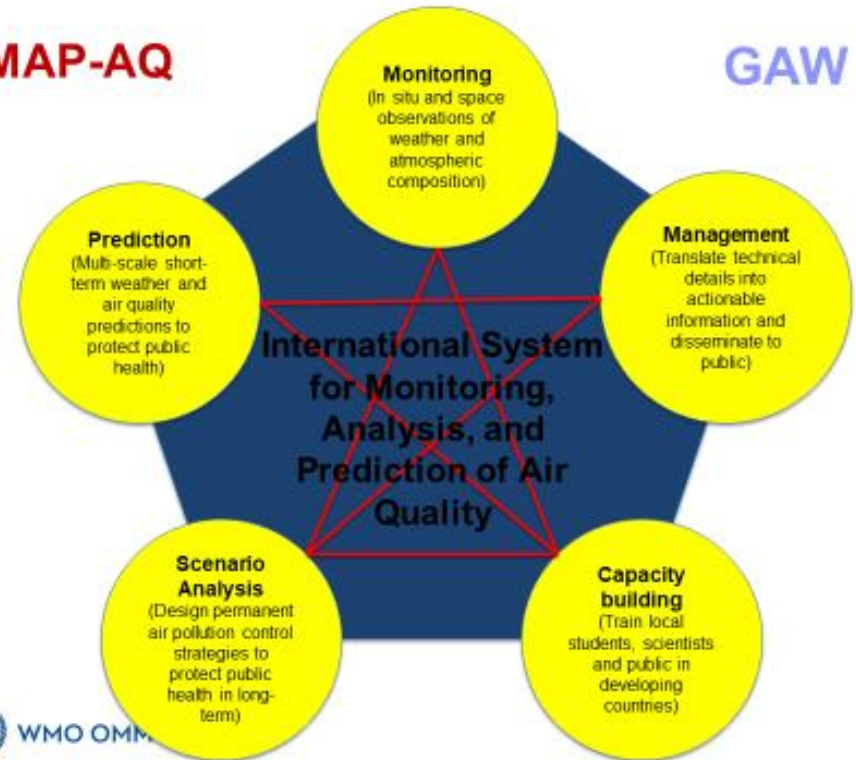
MAP-AQ

GAW

Monitoring
(In situ and space observations of weather and atmospheric composition)

Prediction
(Multi-scale short-term weather and air quality predictions to protect public health)

Management
(Translate technical details into actionable information and disseminate to public)

International System for Monitoring, Analysis, and Prediction of Air Quality

Scenario Analysis
(Design permanent air pollution control strategies to protect public health in long-term)

Capacity building
(Train local students, scientists and public in developing countries)

WMO OMM